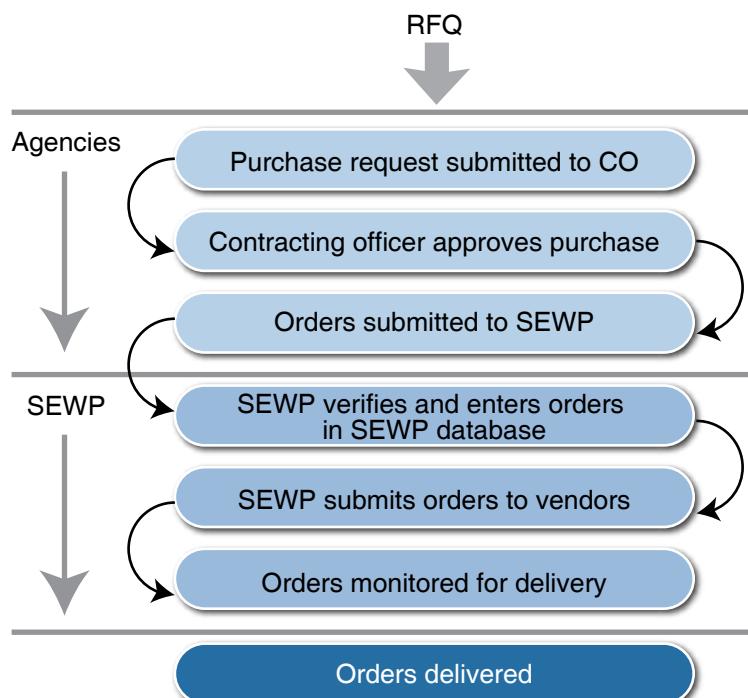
RFQ

Agencies

Purchase request submitted to CO

Contracting officer approves purchase

Orders submitted to SEWP

SEWP

SEWP verifies and enters orders in SEWP database

SEWP submits orders to vendors

Orders monitored for delivery

Orders delivered